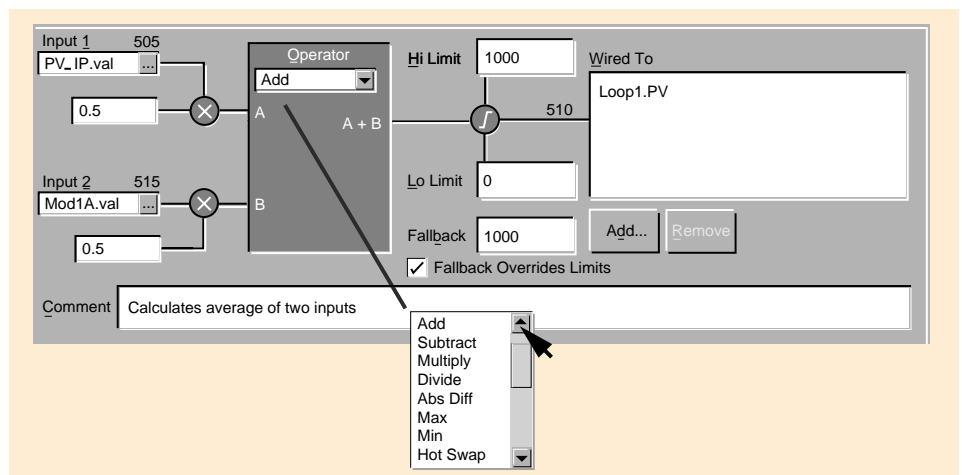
Input 1 505
PV_IP.val ...
0.5
Operator
Add
A
A + B
Input 2 515
Mod1A.val ...
0.5
B
Hi Limit 1000
Wired To
Loop1.PV
510
Lo Limit 0
Fallback 1000
Add... Remove
✓ Fallback Overrides Limits
Comment Calculates average of two inputs
Add
Subtract
Multiply
Divide
Abs Diff
Max
Min
Hot Swap